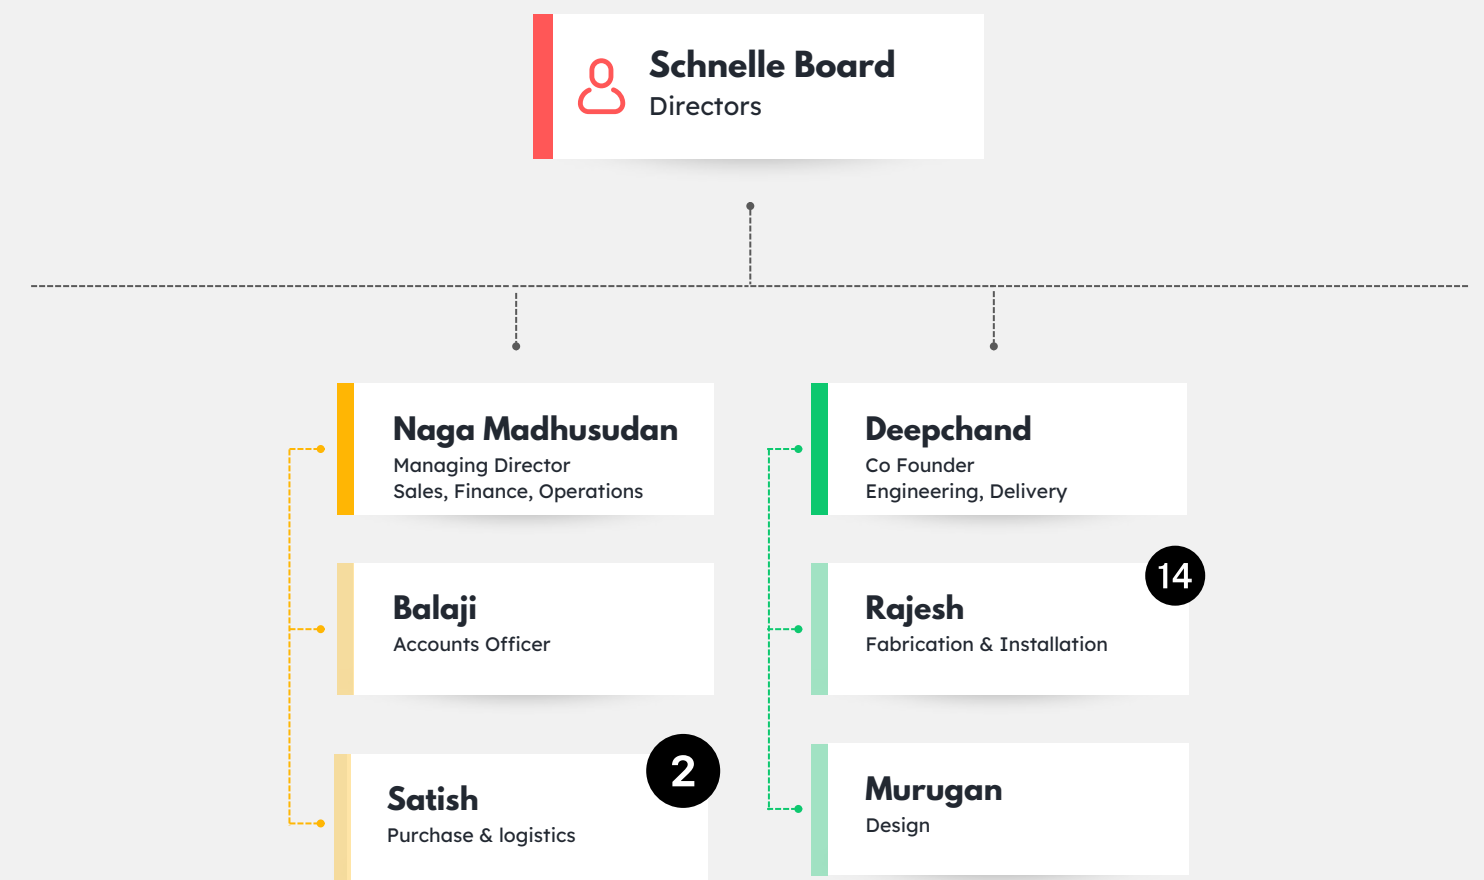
Schnelle Board
Directors

Naga Madhusudan
Managing Director
Sales, Finance, Operations

Balaji
Accounts Officer

Satish
Purchase & logistics

2

Deepchand
Co Founder
Engineering, Delivery

Rajesh
Fabrication & Installation

14

Murugan
Design